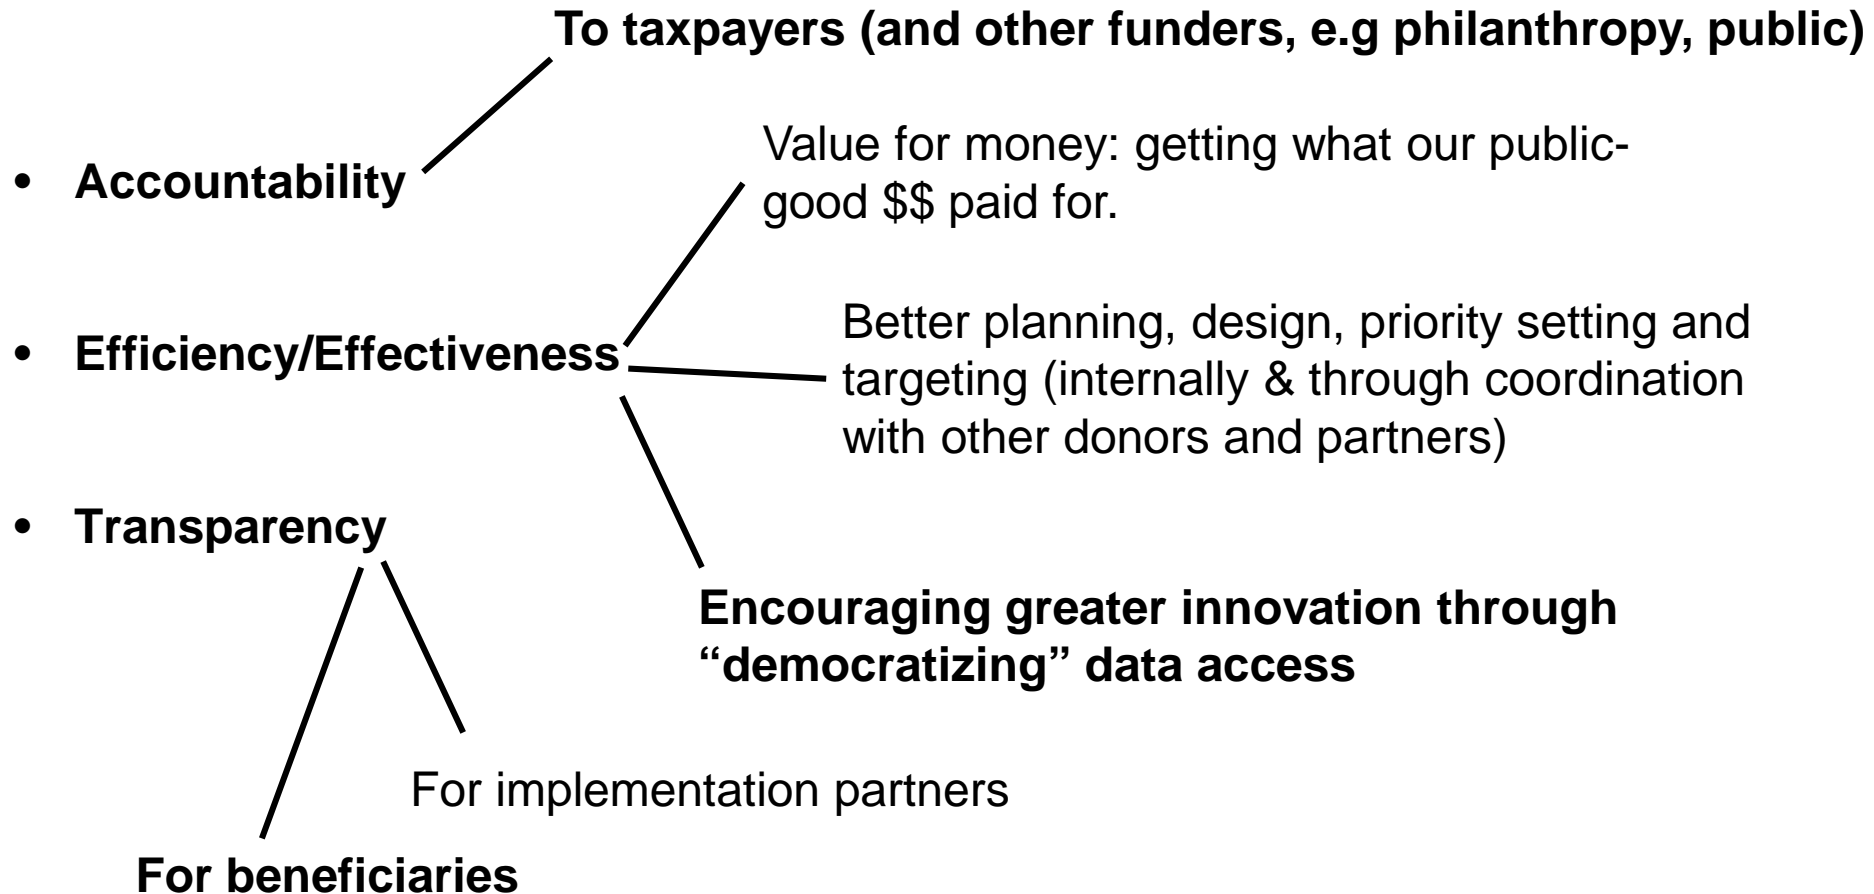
To taxpayers (and other funders, e.g philanthropy, public)

• Accountability

Value for money: getting what our public-good \$\$ paid for.

• Efficiency/Effectiveness

Better planning, design, priority setting and targeting (internally & through coordination with other donors and partners)

• Transparency

Encouraging greater innovation through “democratizing” data access

For implementation partners

For beneficiaries